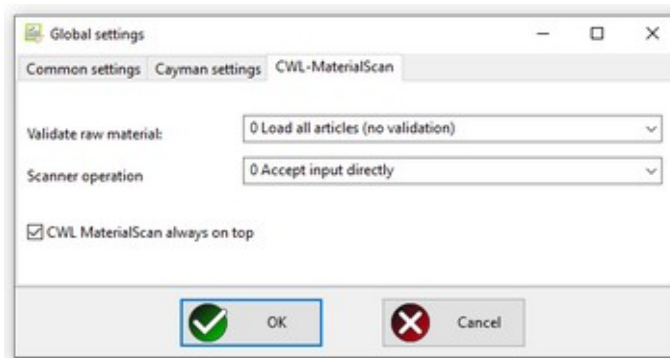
Global settings

Common settings | Cayman settings | CWL-MaterialScan

Validate raw material: 0 Load all articles (no validation)

Scanner operation 0 Accept input directly

☑ CWL MaterialScan always on top

OK

Cancel